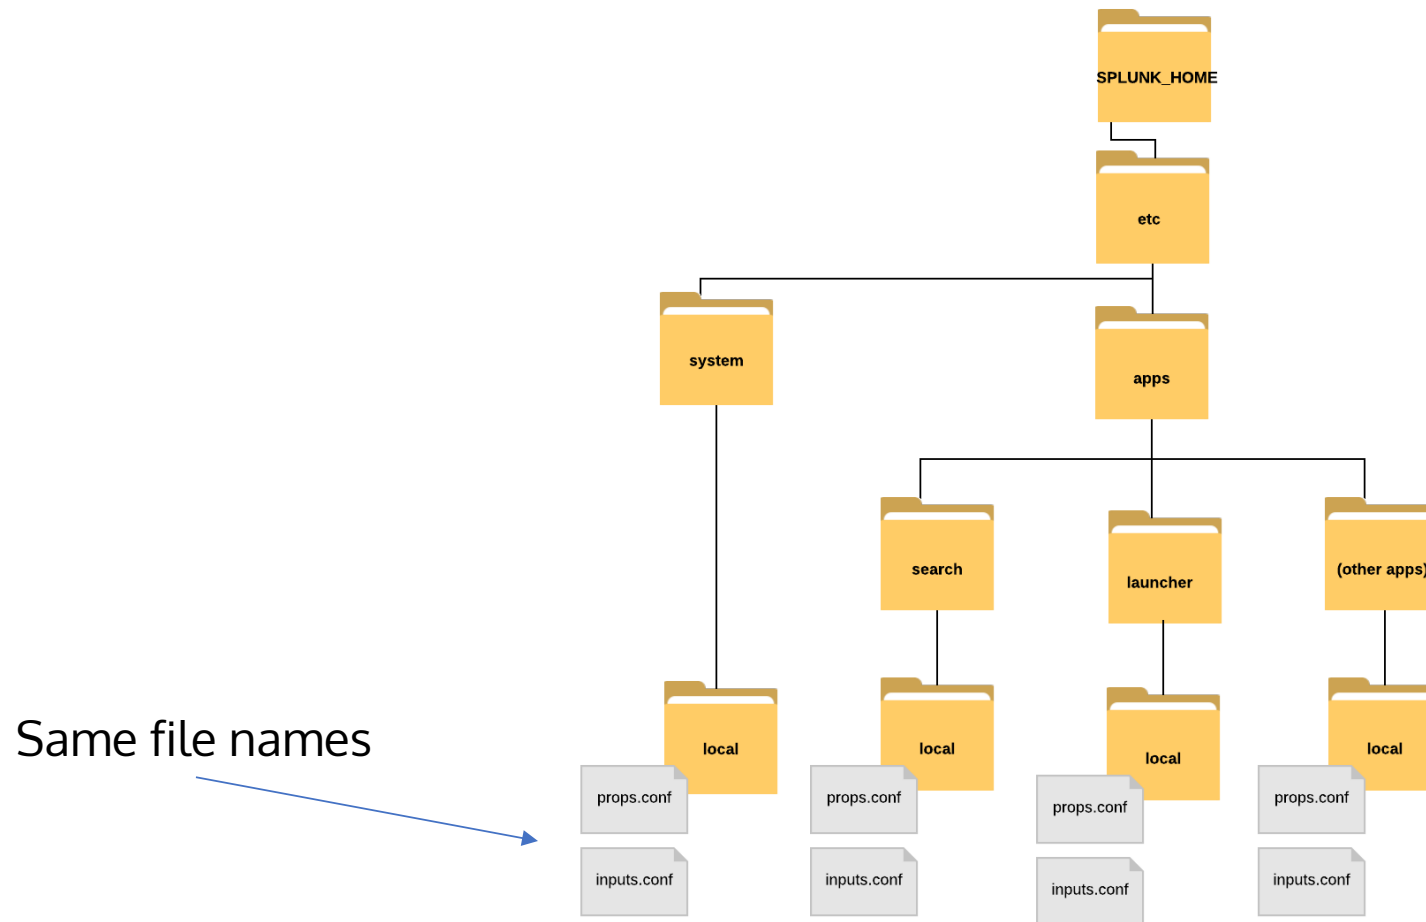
SPLUNK_HOME

etc

system

apps

search

launcher

(other apps)

local

local

local

local

Same file names

props.conf

inputs.conf

props.conf

inputs.conf

props.conf

inputs.conf

props.conf

inputs.conf